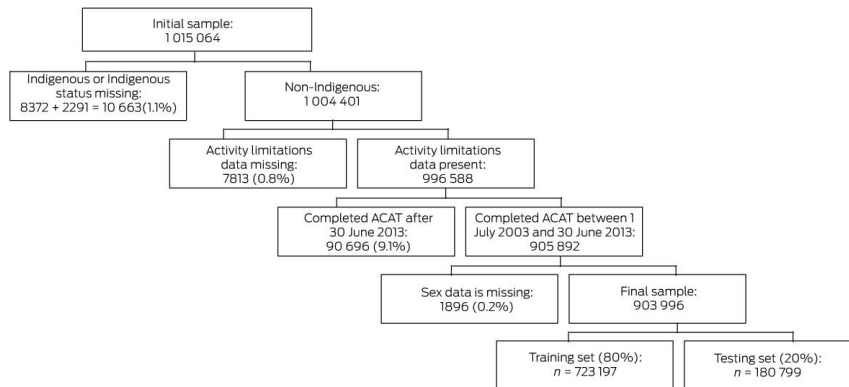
Initial sample:
1 015 064

Indigenous or Indigenous status missing:
8372 + 2291 = 10 663(1.1%)

Non-Indigenous:
1 004 401

Activity limitations data missing:
7813 (0.8%)

Activity limitations data present:
996 588

Completed ACAT after 30 June 2013:
90 696 (9.1%)

Completed ACAT between 1 July 2003 and 30 June 2013:
905 892

Sex data is missing:
1896 (0.2%)

Final sample:
903 996

Training set (80%):
$n$ = 723 197

Testing set (20%):
$n$ = 180 799